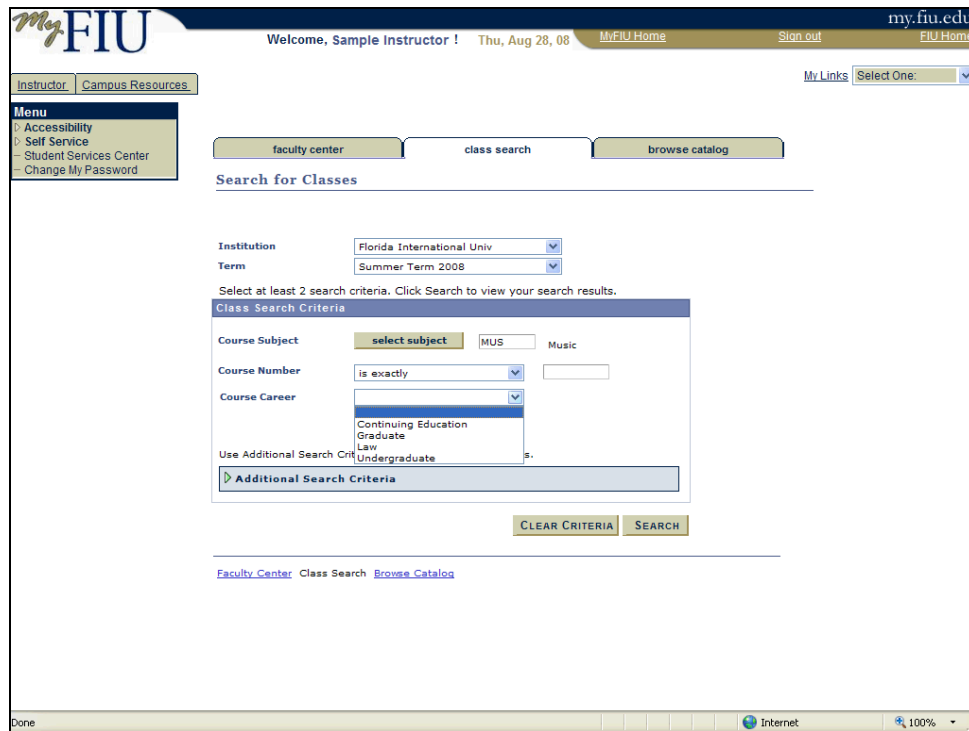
MyFIU

my.fiu.edu

Welcome, Sample Instructor ! Thu, Aug 28, 08 MyFIU Home Sign out FIU Home

Instructor Campus Resources

My Links Select One:

Menu
Accessibility
Self Service
Student Services Center
Change My Password

faculty center class search browse catalog

Search for Classes

Institution Florida International Univ
Term Summer Term 2008

Select at least 2 search criteria. Click Search to view your search results.

Class Search Criteria

Course Subject select subject MUS Music

Course Number is exactly

Course Career

Continuing Education
Graduate
Law
Undergraduate

Use Additional Search Crit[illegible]s.

Additional Search Criteria

CLEAR CRITERIA SEARCH

Faculty Center Class Search Browse Catalog

Done Internet 100%